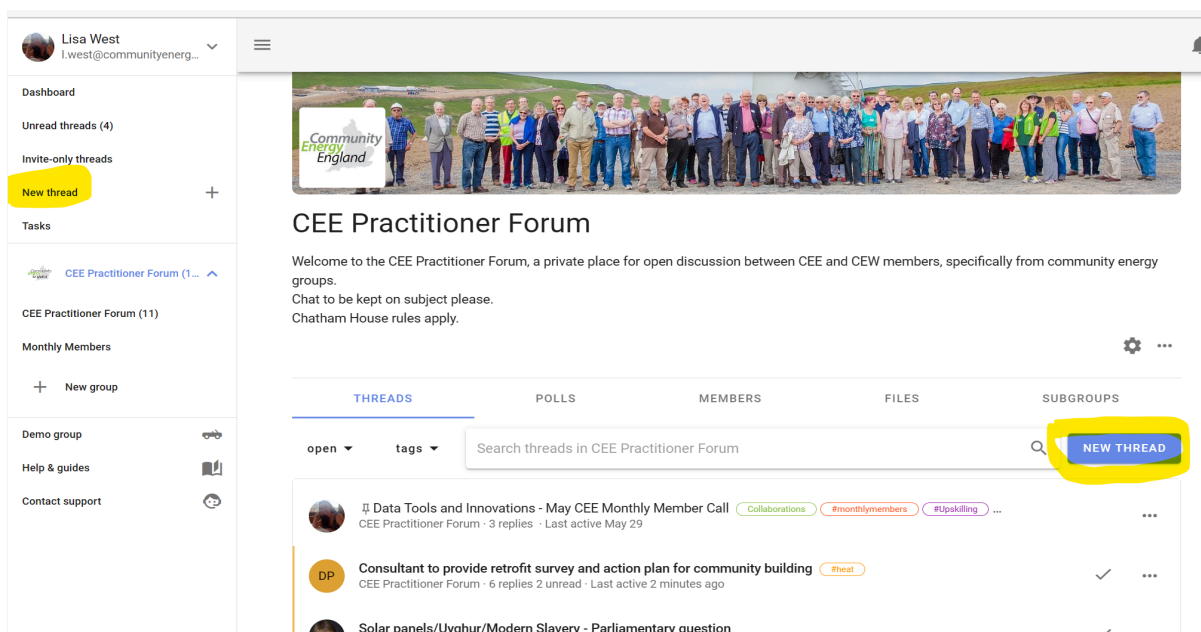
Lisa West
l.west@communityenerg...

Dashboard
Unread threads (4)
Invite-only threads
New thread
Tasks

CEE Practitioner Forum (1...
CEE Practitioner Forum (11)
Monthly Members
New group

Demo group
Help & guides
Contact support

Community Energy England

CEE Practitioner Forum

Welcome to the CEE Practitioner Forum, a private place for open discussion between CEE and CEW members, specifically from community energy groups.
Chat to be kept on subject please.
Chatham House rules apply.

THREADS POLLS MEMBERS FILES SUBGROUPS

open tags Search threads in CEE Practitioner Forum NEW THREAD

Data Tools and Innovations - May CEE Monthly Member Call Collaborations #monthlymembers #Upskilling ...
CEE Practitioner Forum · 3 replies · Last active May 29

DP Consultant to provide retrofit survey and action plan for community building #heat
CEE Practitioner Forum · 6 replies 2 unread · Last active 2 minutes ago

Solar panels/Uyghur/Modern Slavery - Parliamentary question